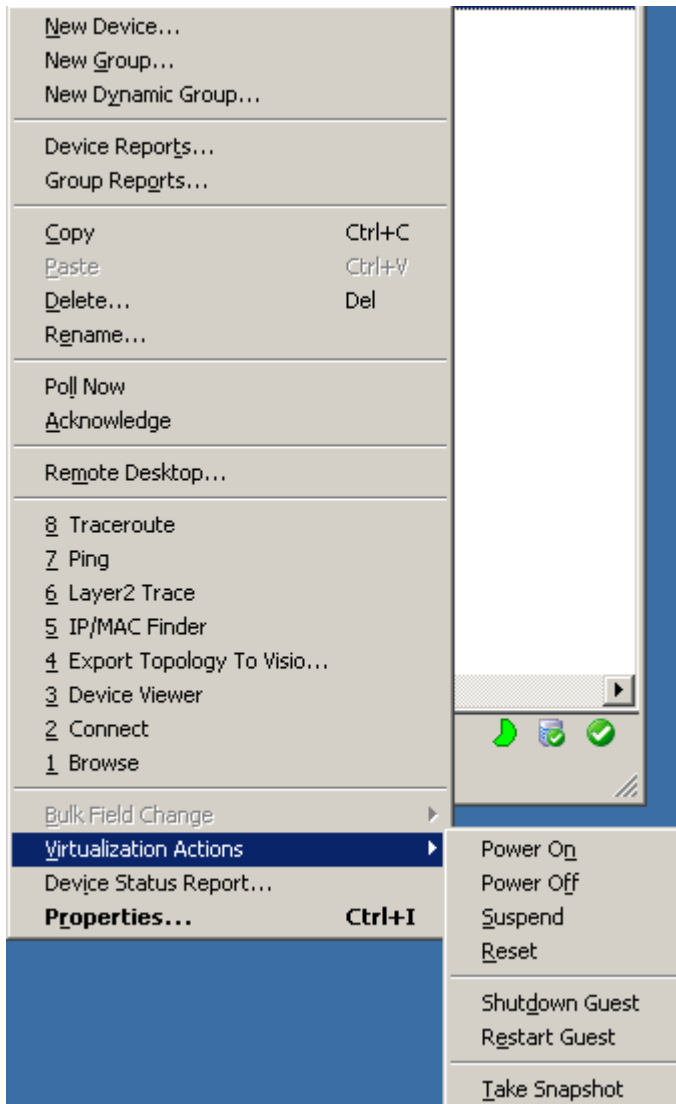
New Device...
New Group...
New Dynamic Group...

Device Reports...
Group Reports...

Copy Ctrl+C
Paste Ctrl+V
Delete... Del
Rename...

Poll Now
Acknowledge

Remote Desktop...

8 Traceroute
7 Ping
6 Layer2 Trace
5 IP/MAC Finder
4 Export Topology To Visio...
3 Device Viewer
2 Connect
1 Browse

Bulk Field Change
Virtualization Actions
Device Status Report...
Properties... Ctrl+I

Power On
Power Off
Suspend
Reset

Shutdown Guest
Restart Guest

Take Snapshot